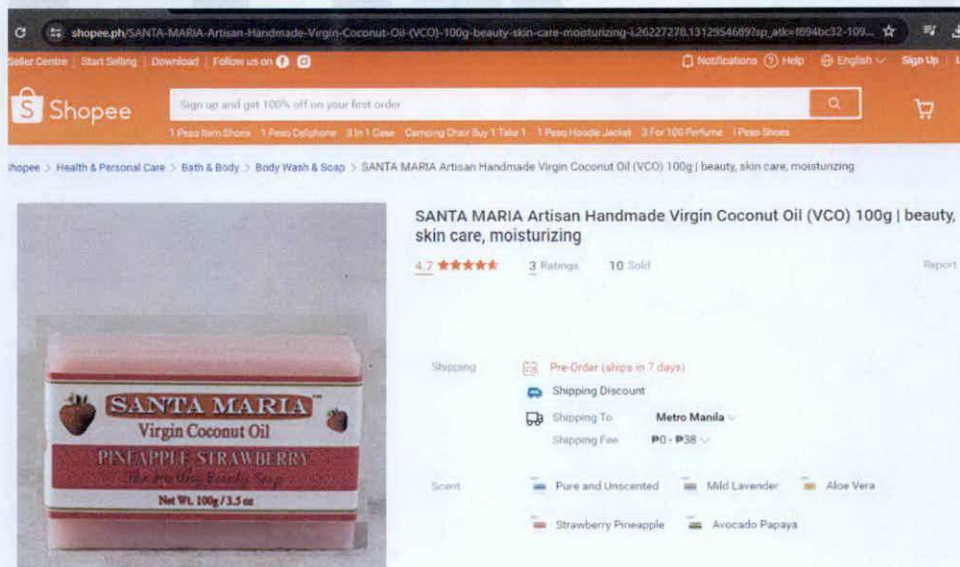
shopee.ph/SANTA-MARIA-Artisan-Handmade-Virgin-Coconut-Oil-(VCO)-100g-beauty-skin-care-moisturizing-i.26227278.13129546897sp_atk=f894bc32-109...

Seller Centre | Start Selling | Download | Follow us on

Notifications Help English Sign Up

Shopee

Sign up and get 100% off on your first order

1 Peso Item Shoes 1 Peso Cellphone 3 In 1 Case Camping Chair Buy 1 Take 1 1 Peso Hoodie Jacket 3 For 100 Perfume 1 Peso Shoes

Shopee > Health & Personal Care > Bath & Body > Body Wash & Soap > SANTA MARIA Artisan Handmade Virgin Coconut Oil (VCO) 100g | beauty, skin care, moisturizing

SANTA MARIA Artisan Handmade Virgin Coconut Oil (VCO) 100g | beauty, skin care, moisturizing

4.7 ★★★★★ 3 Ratings 10 Sold Report

SANTA MARIA
Virgin Coconut Oil
PINEAPPLE STRAWBERRY
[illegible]
Net Wt. 100g / 3.5 oz

Shipping Pre-Order (ships in 7 days)
Shipping Discount
Shipping To Metro Manila
Shipping Fee ₱0 - ₱38

Scent Pure and Unscented Mild Lavender Aloe Vera
Strawberry Pineapple Avocado Papaya